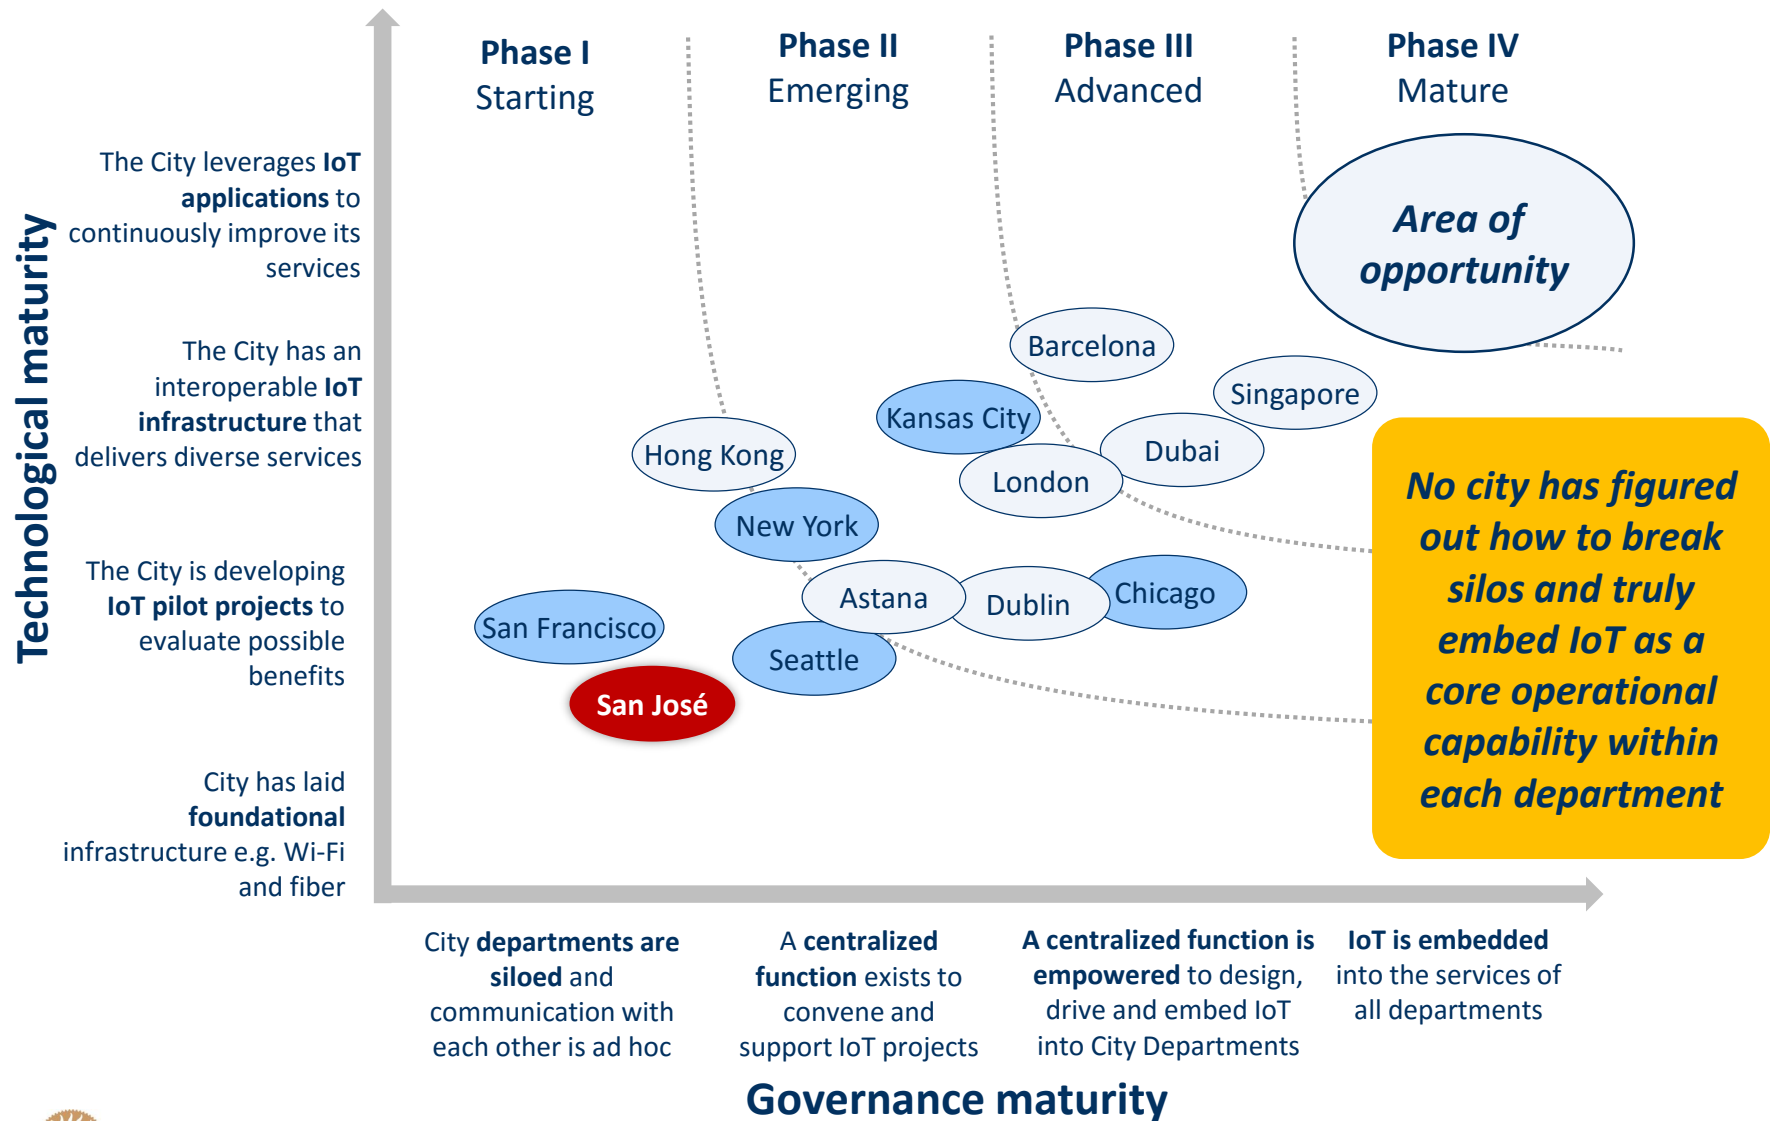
Technological maturity

Phase I
Starting

Phase II
Emerging

Phase III
Advanced

Phase IV
Mature

The City leverages IoT applications to continuously improve its services

The City has an interoperable IoT infrastructure that delivers diverse services

The City is developing IoT pilot projects to evaluate possible benefits

City has laid foundational infrastructure e.g. Wi-Fi and fiber

Area of opportunity

Barcelona

Singapore

Kansas City

Dubai

Hong Kong

London

New York

Astana

Dublin

Chicago

San Francisco

Seattle

San José

No city has figured out how to break silos and truly embed IoT as a core operational capability within each department

City departments are siloed and communication with each other is ad hoc

A centralized function exists to convene and support IoT projects

A centralized function is empowered to design, drive and embed IoT into City Departments

IoT is embedded into the services of all departments

Governance maturity